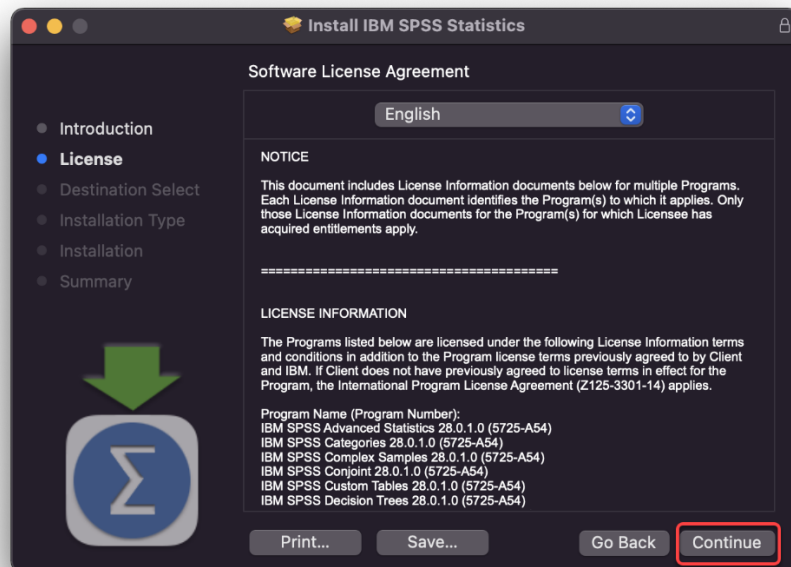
Install IBM SPSS Statistics

Software License Agreement

English

Introduction
License
Destination Select
Installation Type
Installation
Summary

NOTICE

This document includes License Information documents below for multiple Programs. Each License Information document identifies the Program(s) to which it applies. Only those License Information documents for the Program(s) for which Licensee has acquired entitlements apply.

=========================================

LICENSE INFORMATION

The Programs listed below are licensed under the following License Information terms and conditions in addition to the Program license terms previously agreed to by Client and IBM. If Client does not have previously agreed to license terms in effect for the Program, the International Program License Agreement (Z125-3301-14) applies.

Program Name (Program Number):
IBM SPSS Advanced Statistics 28.0.1.0 (5725-A54)
IBM SPSS Categories 28.0.1.0 (5725-A54)
IBM SPSS Complex Samples 28.0.1.0 (5725-A54)
IBM SPSS Conjoint 28.0.1.0 (5725-A54)
IBM SPSS Custom Tables 28.0.1.0 (5725-A54)
IBM SPSS Decision Trees 28.0.1.0 (5725-A54)

Print...
Save...
Go Back
Continue